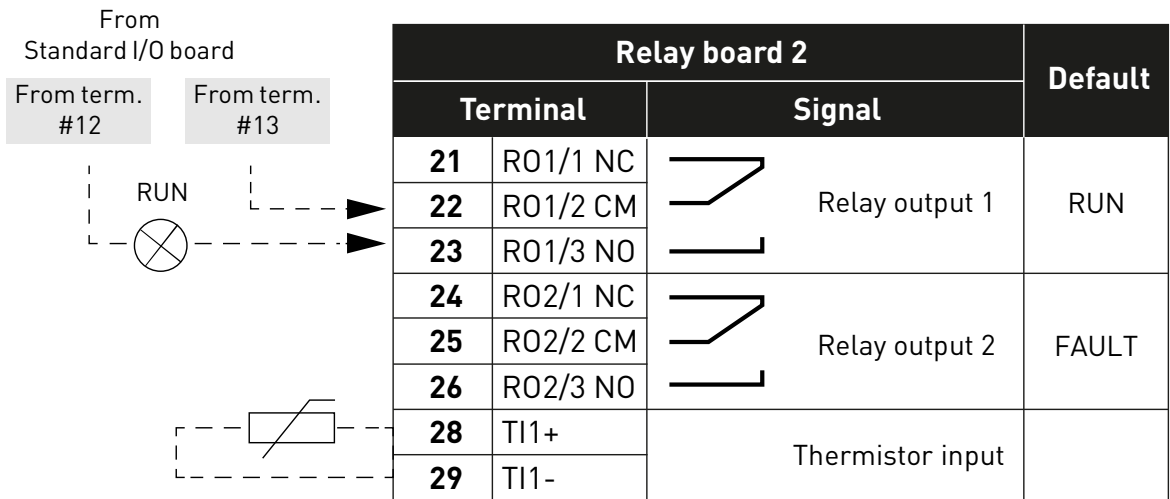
From Standard I/O board

From term. #12

From term. #13

RUN

| Relay board 2 | | | Default |
|---|---|---|---|
| Terminal | | Signal | |
| 21 | RO1/1 NC | Relay output 1 | RUN |
| 22 | RO1/2 CM | | |
| 23 | RO1/3 NO | | |
| 24 | RO2/1 NC | Relay output 2 | FAULT |
| 25 | RO2/2 CM | | |
| 26 | RO2/3 NO | | |
| 28 | TI1+ | Thermistor input | |
| 29 | TI1- | | |